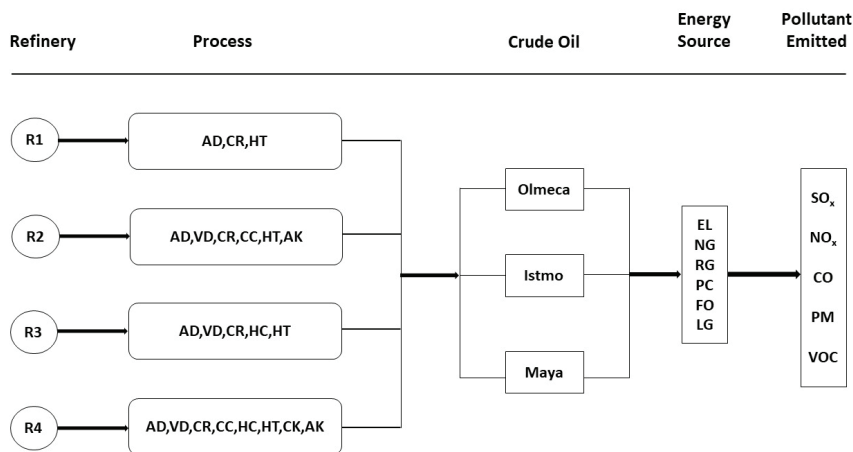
Refinery

Process

Crude Oil

Energy Source

Pollutant Emitted

R1

AD,CR,HT

R2

AD,VD,CR,CC,HT,AK

R3

AD,VD,CR,HC,HT

R4

AD,VD,CR,CC,HC,HT,CK,AK

Olmeca

Istmo

Maya

EL
NG
RG
PC
FO
LG

$SO_x$
$NO_x$
CO
PM
VOC